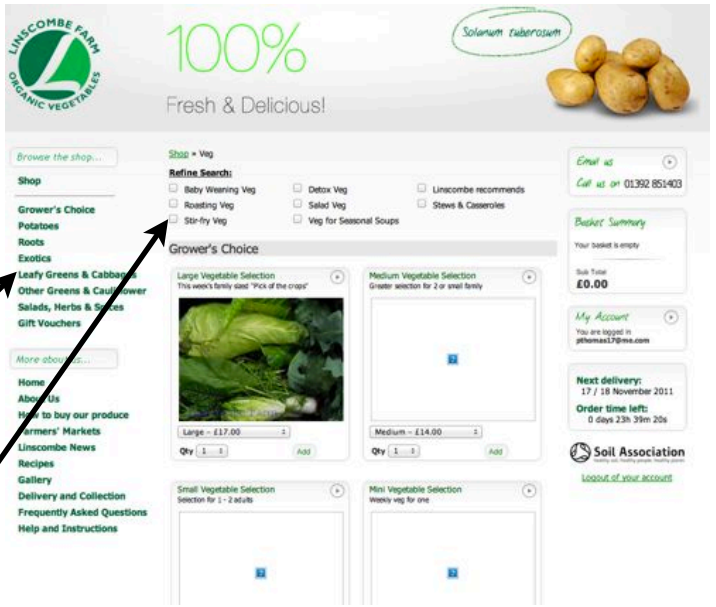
LINSCOMBE FARM ORGANIC VEGETABLES

100%

Fresh & Delicious!

Solanum tuberosum

Browse the shop...

Shop

Grower's Choice
Potatoes
Roots
Exotics
Leafy Greens & Cabbage
Other Greens & Cauliflower
Salads, Herbs & Spices
Gift Vouchers

More about us...

Home
About Us
How to buy our produce
Farmers' Markets
Linscombe News
Recipes
Gallery
Delivery and Collection
Frequently Asked Questions
Help and Instructions

Shop » Veg

Refine Search:

Baby Weaning Veg
Detox Veg
Linscombe recommends
Roasting Veg
Salad Veg
Stews & Casseroles
Stir-fry Veg
Veg for Seasonal Soups

Grower's Choice

Large Vegetable Selection
This week's family sized "Pick of the crops"
Large - £17.00
Qty 1
Add

Medium Vegetable Selection
Greater selection for 2 or small family
Medium - £14.00
Qty 1
Add

Small Vegetable Selection
Selection for 1 - 2 adults

Mini Vegetable Selection
Weekly veg for one

Email us

Call us on 01392 851403

Basket Summary
Your basket is empty
Sub Total
£0.00

My Account
You are logged in
pthomas17@me.com

Next delivery:
17 / 18 November 2011
Order time left:
0 days 23h 39m 20s

Soil Association

Logout of your account